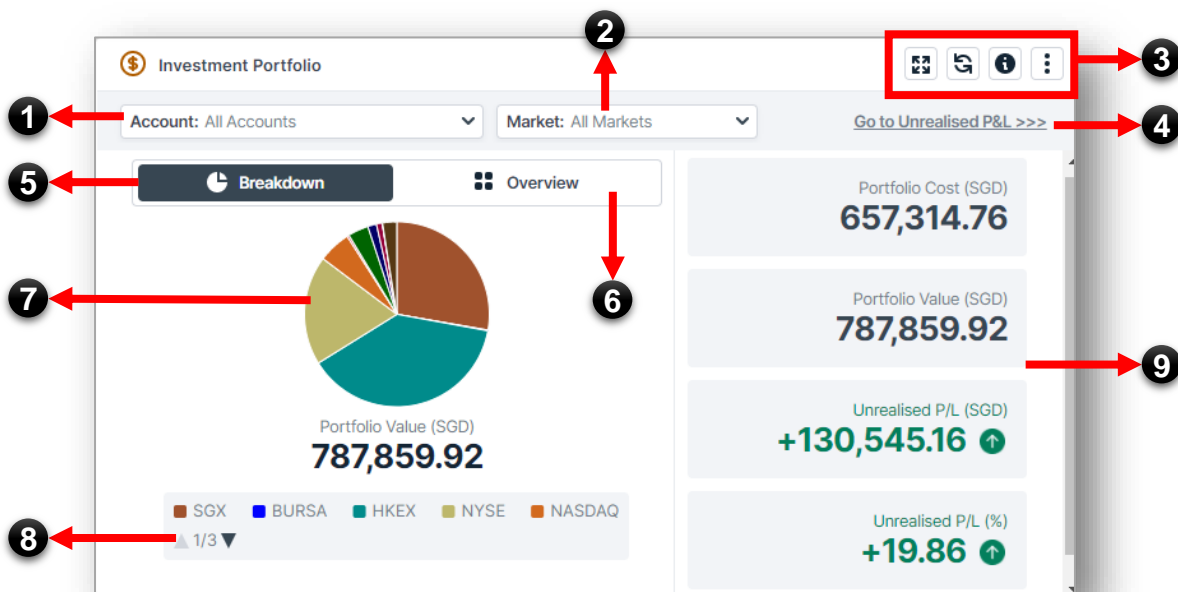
Investment Portfolio

1 Account: All Accounts

2 Market: All Markets

3

4 Go to Unrealised P&L >>>

5 Breakdown

Overview

6

7

Portfolio Value (SGD)
787,859.92

8 SGX BURSA HKEX NYSE NASDAQ
1/3

Portfolio Cost (SGD)
657,314.76

Portfolio Value (SGD)
787,859.92

9

Unrealised P/L (SGD)
+130,545.16

Unrealised P/L (%)
+19.86